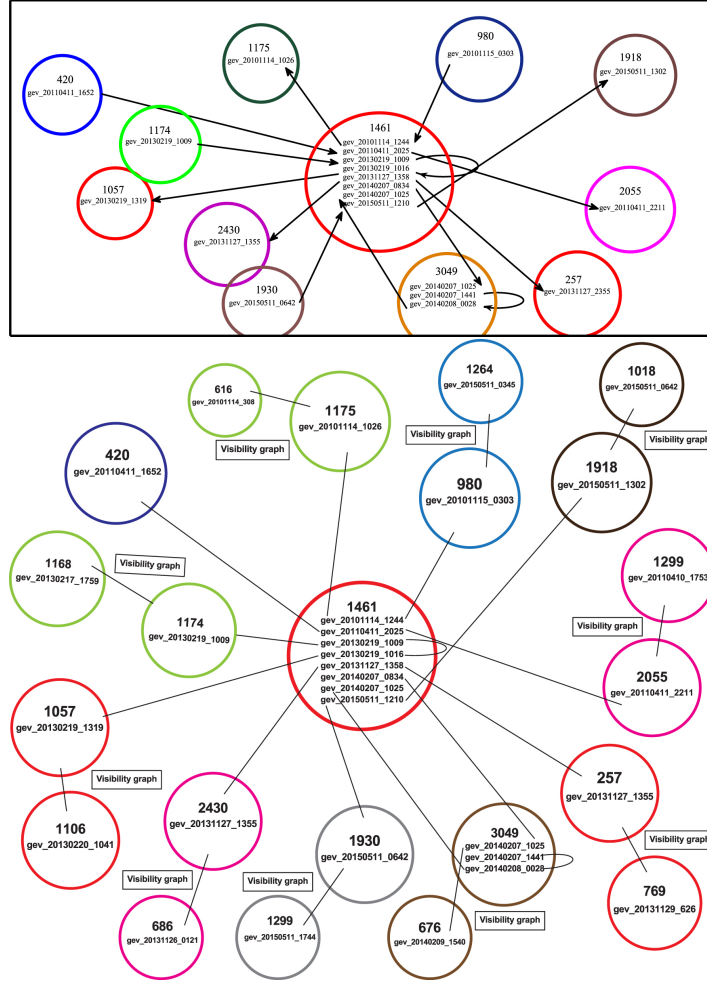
1175
gev_20101114_1026

980
gev_20101115_0303

1918
gev_20150511_1302

420
gev_20110411_1652

1174
gev_20130219_1009

1461
gev_20101114_1244
gev_20110411_2025
gev_20130219_1009
gev_20130219_1016
gev_20131127_1358
gev_20140207_0834
gev_20140207_1025
gev_20150511_1210

1057
gev_20130219_1319

2055
gev_20110411_2211

2430
gev_20131127_1355

3049
gev_20140207_1025
gev_20140207_1441
gev_20140208_0028

257
gev_20131127_2355

1930
gev_20150511_0642

616
gev_20101114_308

1175
gev_20101114_1026

Visibility graph

1264
gev_20150511_0345

Visibility graph

980
gev_20101115_0303

1018
gev_20150511_0642

Visibility graph

1918
gev_20150511_1302

420
gev_20110411_1652

1168
gev_20130217_1759

Visibility graph

1174
gev_20130219_1009

1461
gev_20101114_1244
gev_20110411_2025
gev_20130219_1009
gev_20130219_1016
gev_20131127_1358
gev_20140207_0834
gev_20140207_1025
gev_20150511_1210

1299
gev_20110410_1753

Visibility graph

2055
gev_20110411_2211

1057
gev_20130219_1319

Visibility graph

1106
gev_20130220_1041

2430
gev_20131127_1355

Visibility graph

686
gev_20131126_0121

1930
gev_20150511_0642

Visibility graph

1299
gev_20150511_1744

3049
gev_20140207_1025
gev_20140207_1441
gev_20140208_0028

676
gev_20140209_1540

Visibility graph

257
gev_20131127_1355

Visibility graph

769
gev_20131129_626